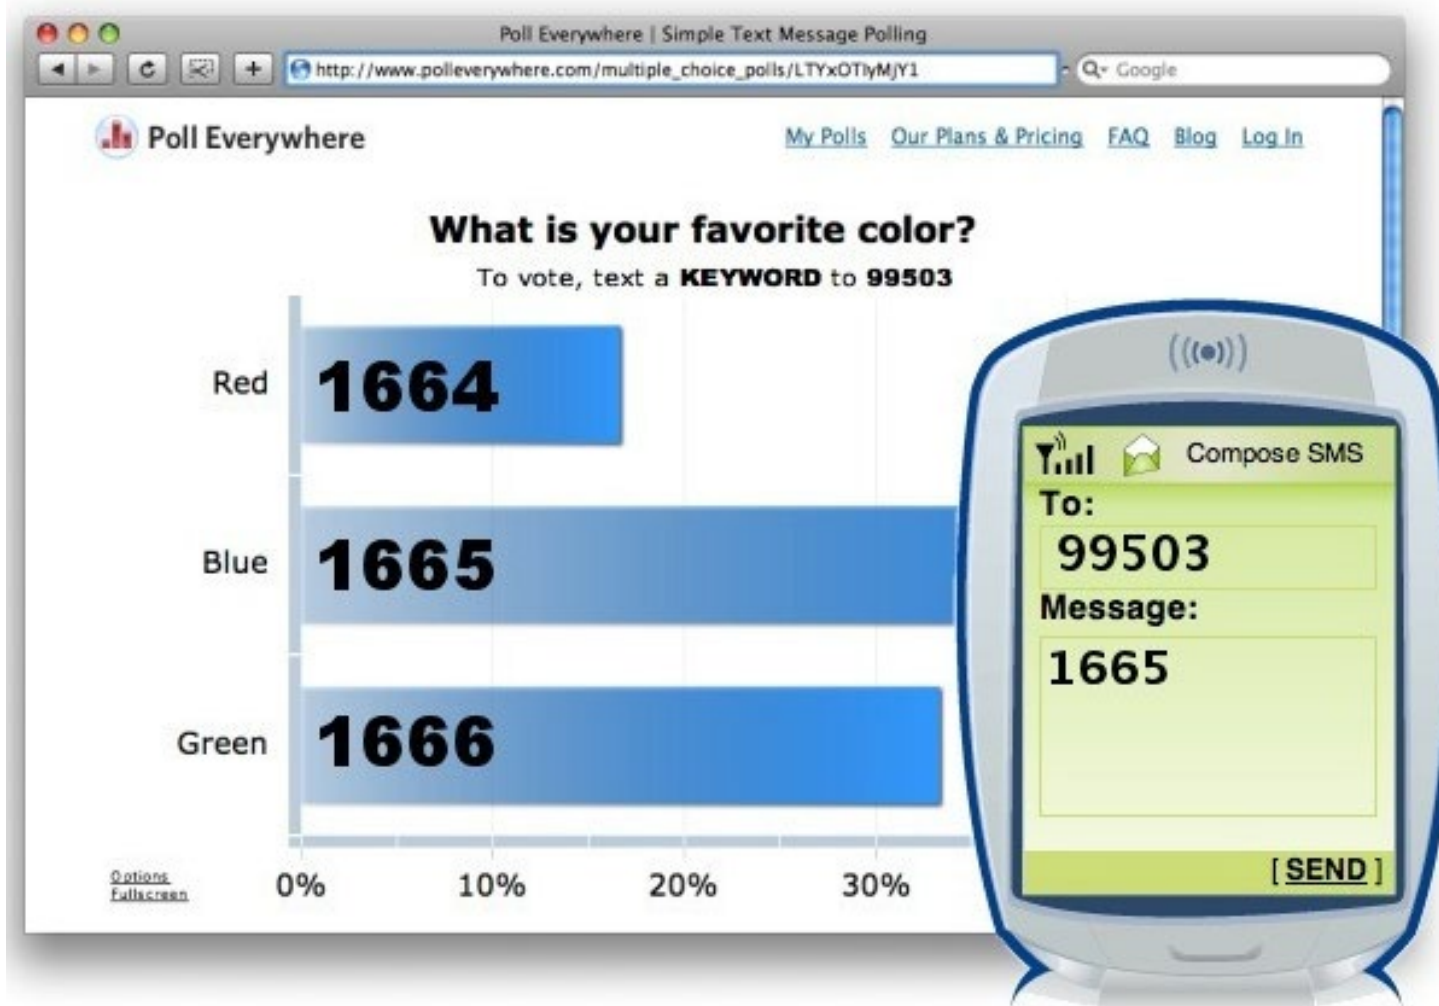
Poll Everywhere | Simple Text Message Polling

http://www.polleverywhere.com/multiple_choice_polls/LTYxOTIyMjY1

Google

Poll Everywhere

My Polls Our Plans & Pricing FAQ Blog Log In

What is your favorite color?

To vote, text a **KEYWORD** to **99503**

Red 1664

Blue 1665

Green 1666

Options
Fullscreen

0% 10% 20% 30%

Compose SMS

To:

99503

Message:

1665

[ SEND ]